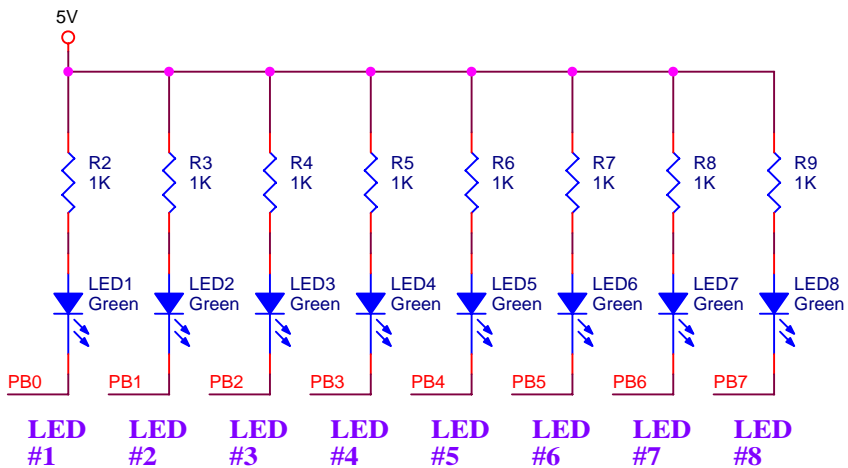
5V

R2
1K

R3
1K

R4
1K

R5
1K

R6
1K

R7
1K

R8
1K

R9
1K

LED1
Green

LED2
Green

LED3
Green

LED4
Green

LED5
Green

LED6
Green

LED7
Green

LED8
Green

PB0 PB1 PB2 PB3 PB4 PB5 PB6 PB7

LED #1 LED #2 LED #3 LED #4 LED #5 LED #6 LED #7 LED #8